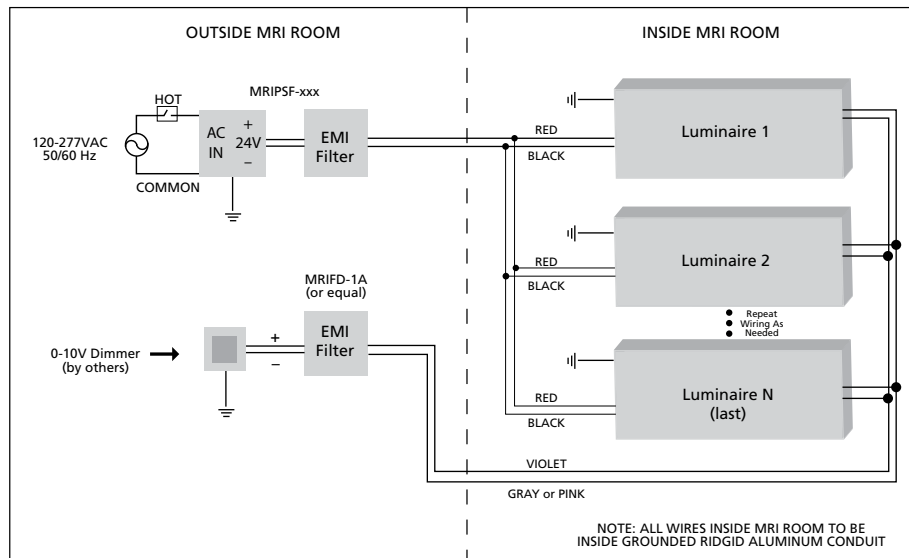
OUTSIDE MRI ROOM

INSIDE MRI ROOM

MRIPSF-xxx

HOT

120-277VAC
50/60 Hz

AC
IN

+
24V
–

EMI
Filter

COMMON

RED

BLACK

Luminaire 1

MRIFD-1A
(or equal)

RED

BLACK

Luminaire 2

0-10V Dimmer
(by others)

+
–

EMI
Filter

Repeat
Wiring As
Needed

RED

BLACK

Luminaire N
(last)

VIOLET

GRAY or PINK

NOTE: ALL WIRES INSIDE MRI ROOM TO BE
INSIDE GROUNDED RIDGID ALUMINUM CONDUIT